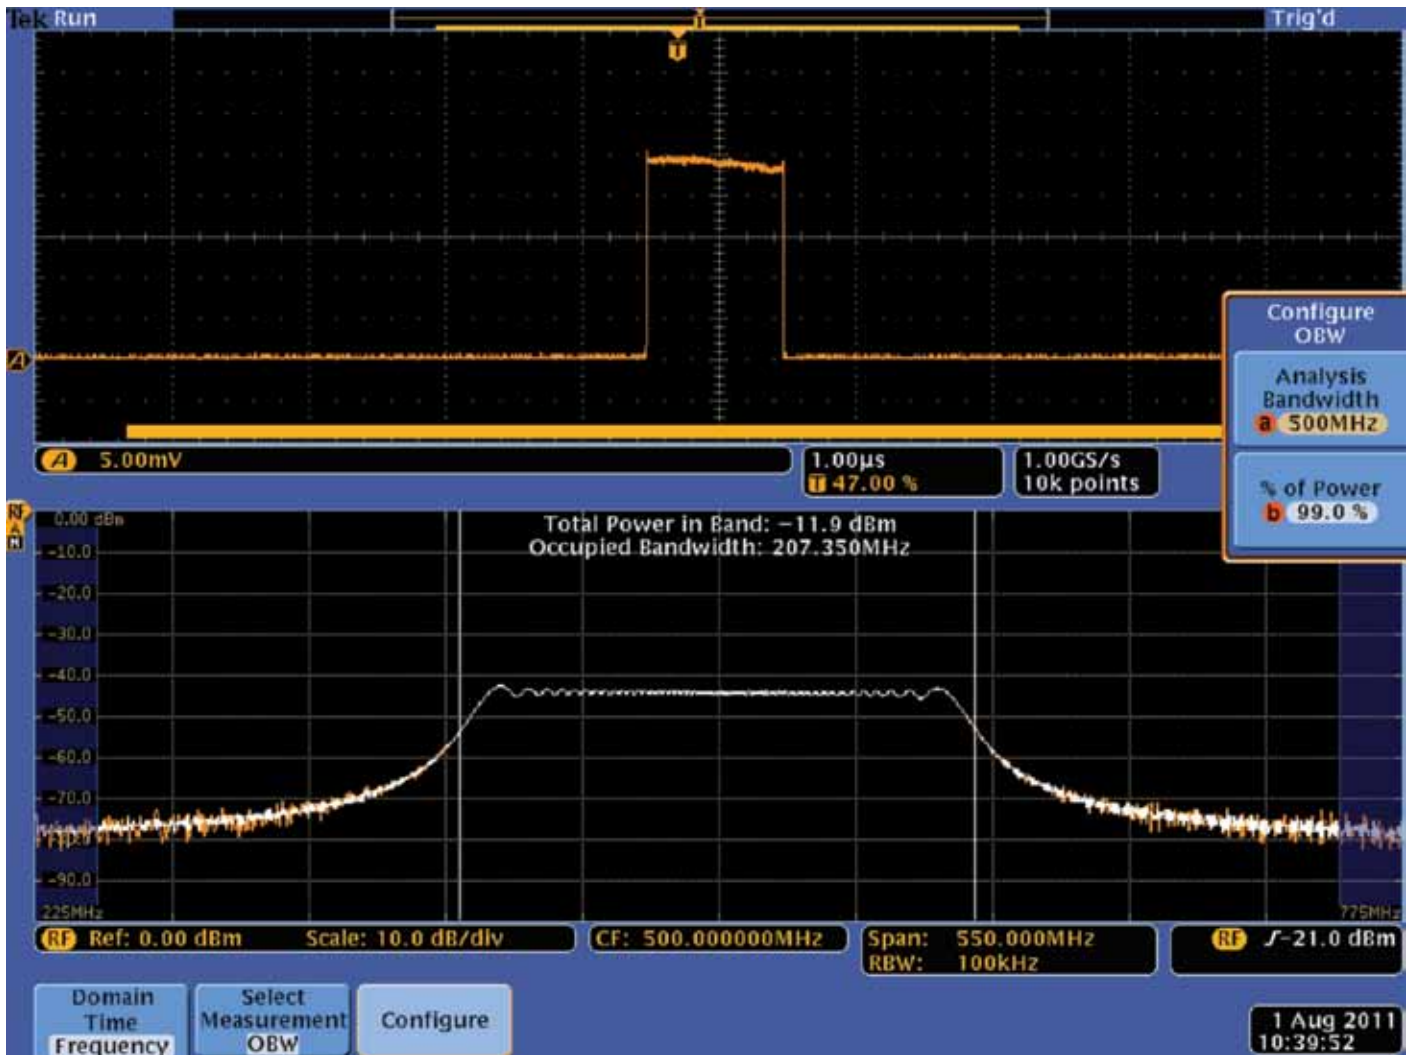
Tek Run

Trig'd

T

A

A 5.00mV

1.00µs
T 47.00 %

1.00GS/s
10k points

Configure OBW

Analysis Bandwidth
a 500MHz

% of Power
b 99.0 %

RF A N

0.00 dBm
-10.0
-20.0
-30.0
-40.0
-50.0
-60.0
-70.0
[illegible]
-90.0
225MHz

Total Power in Band: −11.9 dBm
Occupied Bandwidth: 207.350MHz

775MHz

RF Ref: 0.00 dBm Scale: 10.0 dB/div

CF: 500.000000MHz

Span: 550.000MHz
RBW: 100kHz

RF $\int$−21.0 dBm

Domain
Time
Frequency

Select Measurement
OBW

Configure

1 Aug 2011
10:39:52